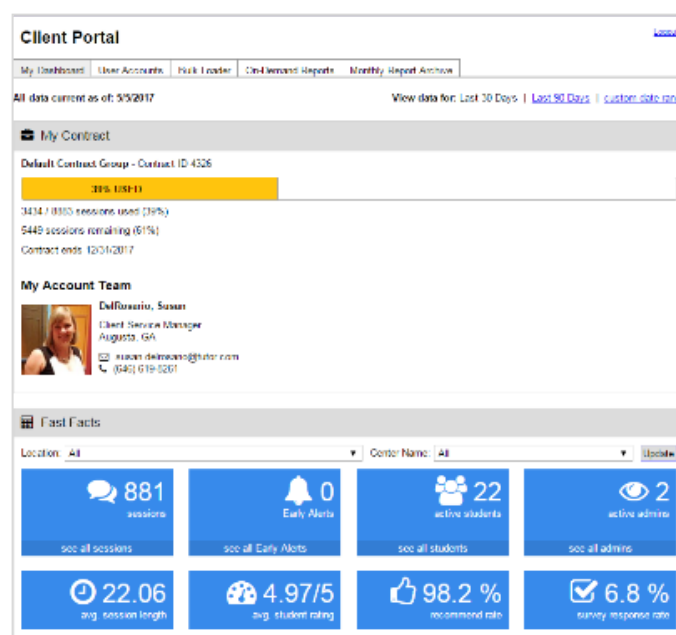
Client Portal

Logo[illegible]

My Dashboard | User Accounts | Bulk Loader | On-Demand Reports | Monthly Report Archive

All data current as of: 5/5/2017

View data for: Last 30 Days | Last 90 Days | custom date ran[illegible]

My Contract

Default Contract Group - Contract ID 4326

39% USED

3434 / 8883 sessions used (39%)

5449 sessions remaining (61%)

Contract ends 12/31/2017

My Account Team

DelRosario, Susan

Client Service Manager
Augusta, GA

susan.delrosario@tutor.com
(646) 619-5261

Fast Facts

Location: All

Center Name: All

Update

881
sessions
see all sessions

0
Early Alerts
see all Early Alerts

22
active students
see all students

2
active admins
see all admins

22.06
avg. session length

4.97/5
avg. student rating

98.2 %
recommend rate

6.8 %
survey response rate